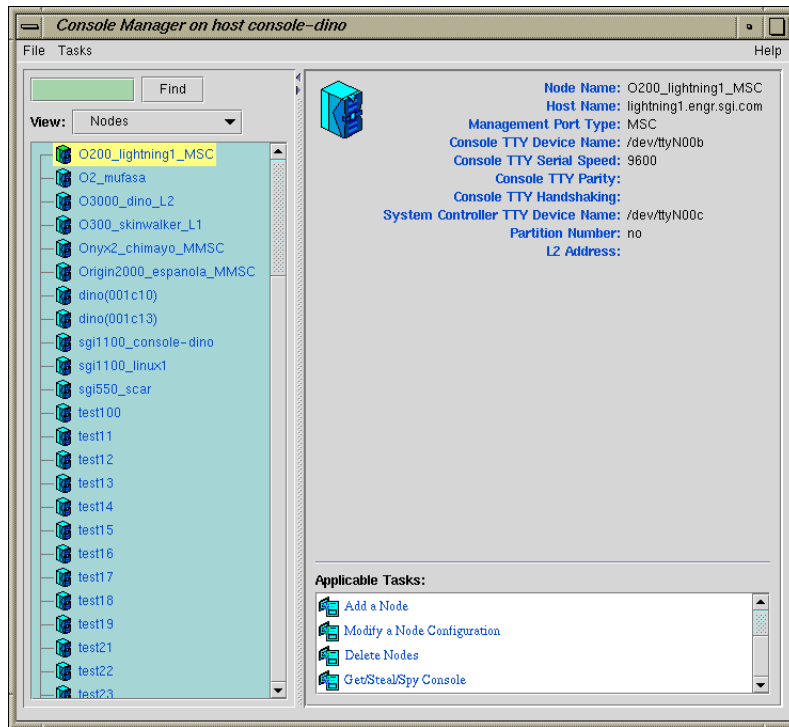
Console Manager on host console-dino

File Tasks

Help

Find

View: Nodes

O200_lightning1_MSC
O2_mufasa
O3000_dino_L2
O300_skinwalker_L1
Onyx2_chimayo_MMSC
Origin2000_espanola_MMSC
dino(001c10)
dino(001c13)
sgi1100_console-dino
sgi1100_linux1
sgi550_scar
test100
test11
test12
test13
test14
test15
test16
test17
test18
test19
test21
test22
test23

Node Name: O200_lightning1_MSC
Host Name: lightning1.engr.sgi.com
Management Port Type: MSC
Console TTY Device Name: /dev/ttyN00b
Console TTY Serial Speed: 9600
Console TTY Parity:
Console TTY Handshaking:
System Controller TTY Device Name: /dev/ttyN00c
Partition Number: no
L2 Address:

Applicable Tasks:

Add a Node
Modify a Node Configuration
Delete Nodes
Get/Steal/Spy Console